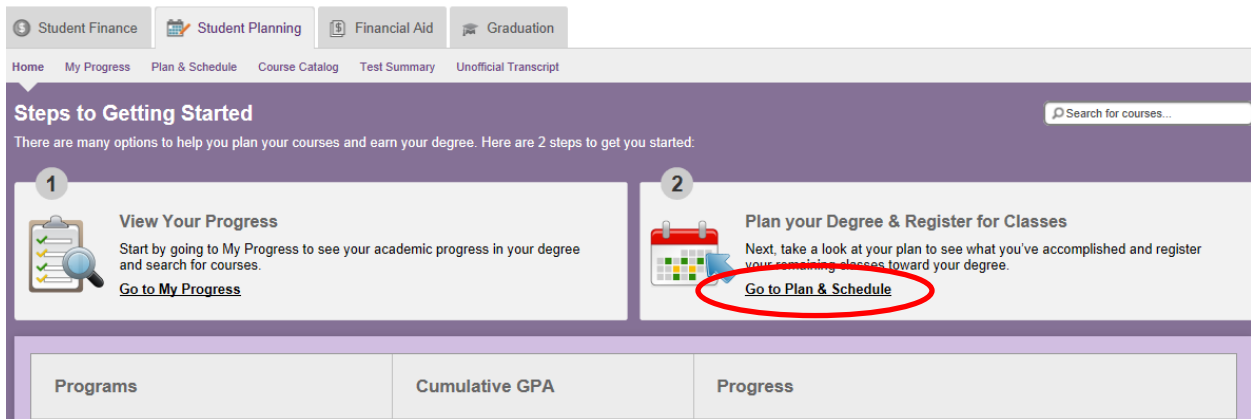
Student Finance | Student Planning | Financial Aid | Graduation

Home | My Progress | Plan & Schedule | Course Catalog | Test Summary | Unofficial Transcript

Steps to Getting Started

Search for courses...

There are many options to help you plan your courses and earn your degree. Here are 2 steps to get you started:

1

View Your Progress

Start by going to My Progress to see your academic progress in your degree and search for courses.

Go to My Progress

2

Plan your Degree & Register for Classes

Next, take a look at your plan to see what you've accomplished and register your remaining classes toward your degree.

Go to Plan & Schedule

| Programs | Cumulative GPA | Progress |
|---|---|---|